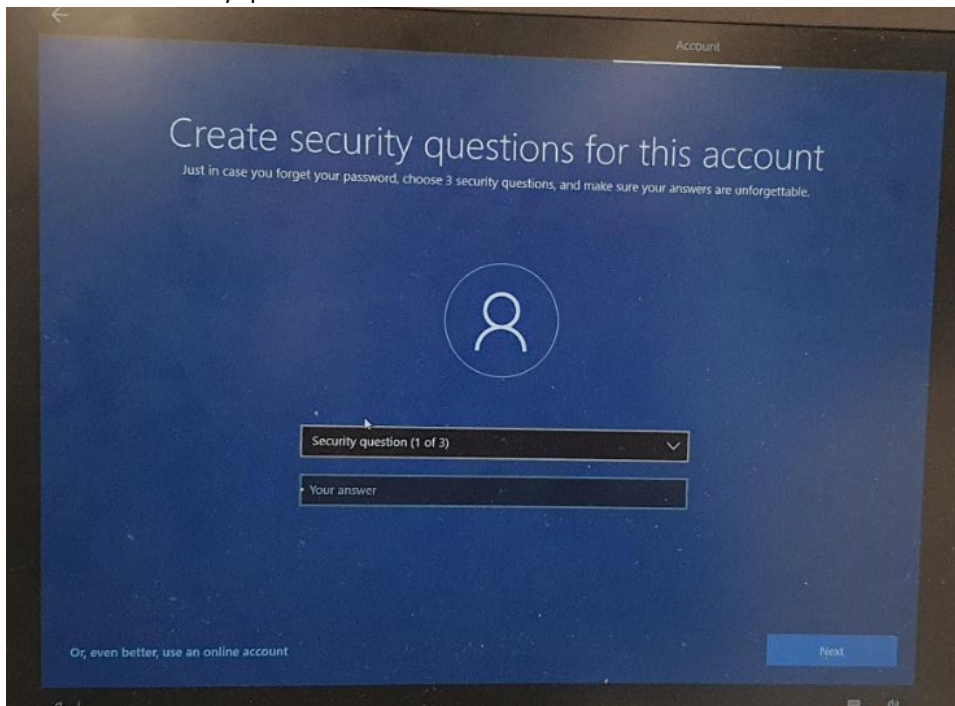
Account

Create security questions for this account

Just in case you forget your password, choose 3 security questions, and make sure your answers are unforgettable.

Security question (1 of 3)

Your answer

Or, even better, use an online account

Next